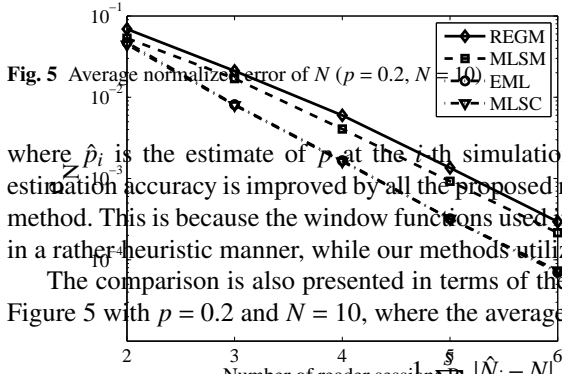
$10^{-1}$

$10^{-2}$

$10^{-3}$

$10^{-4}$

REGM

MLSM

EML

MLSC

2

3

4

5

6

Number of reader sessions

Fig. 5 Average normalized error of $N$ ($p = 0.2$, $N = 10$)

where $\hat{p}_i$ is the estimate of $p$ at the $i$ th simulatio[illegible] estimation accuracy is improved by all the proposed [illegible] method. This is because the window functions used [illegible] in a rather heuristic manner, while our methods utiliz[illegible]

The comparison is also presented in terms of th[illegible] Figure 5 with $p = 0.2$ and $N = 10$, where the average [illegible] $|\hat{N}_i - N|$